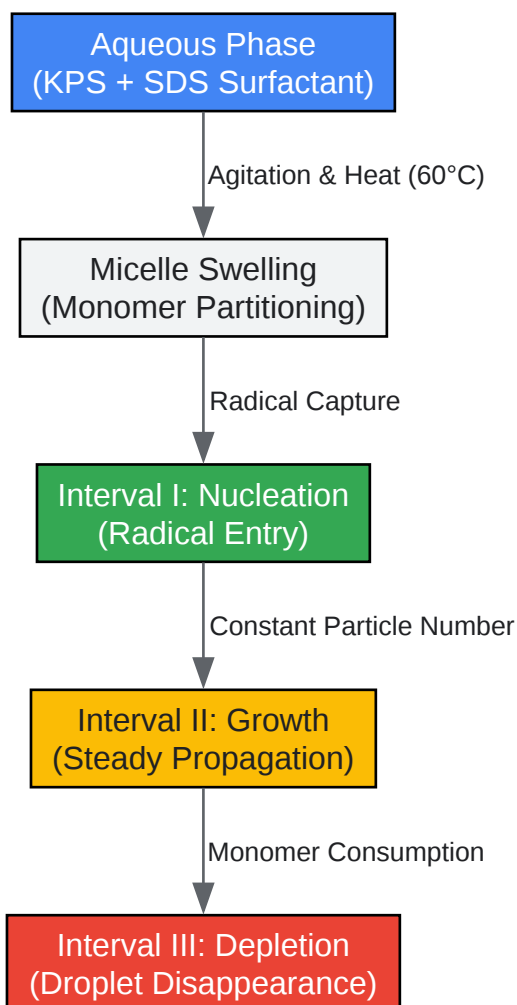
Aqueous Phase
(KPS + SDS Surfactant)

Agitation & Heat (60°C)

Micelle Swelling
(Monomer Partitioning)

Radical Capture

Interval I: Nucleation
(Radical Entry)

Constant Particle Number

Interval II: Growth
(Steady Propagation)

Monomer Consumption

Interval III: Depletion
(Droplet Disappearance)